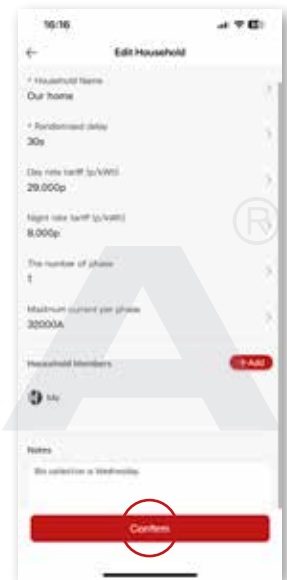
16:16

Edit Household

* Household Name
Our home

* Randomised delay
30s

Day rate tariff (p/kWh)
29.000p

Night rate tariff (p/kWh)
8.000p

The number of phase
1

Maximum current per phase
32000A

Household Members
+ Add

Me

Notes
Bin collection is Wednesday

Confirm